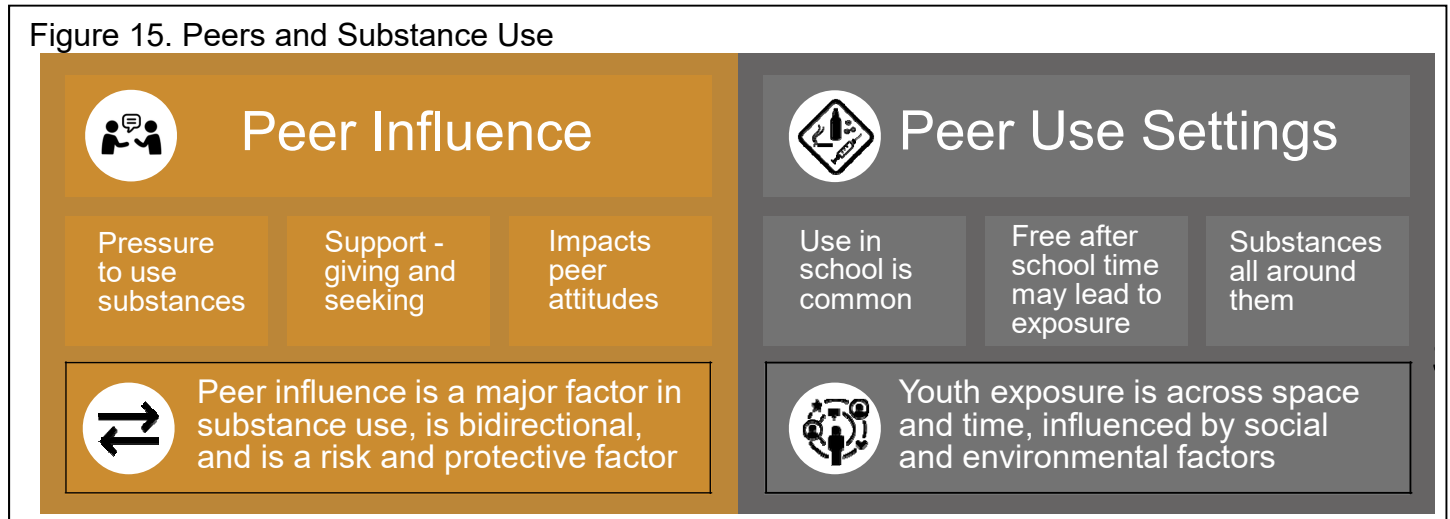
Figure 15. Peers and Substance Use

Peer Influence

Pressure to use substances

Support - giving and seeking

Impacts peer attitudes

Peer influence is a major factor in substance use, is bidirectional, and is a risk and protective factor

Peer Use Settings

Use in school is common

Free after school time may lead to exposure

Substances all around them

Youth exposure is across space and time, influenced by social and environmental factors